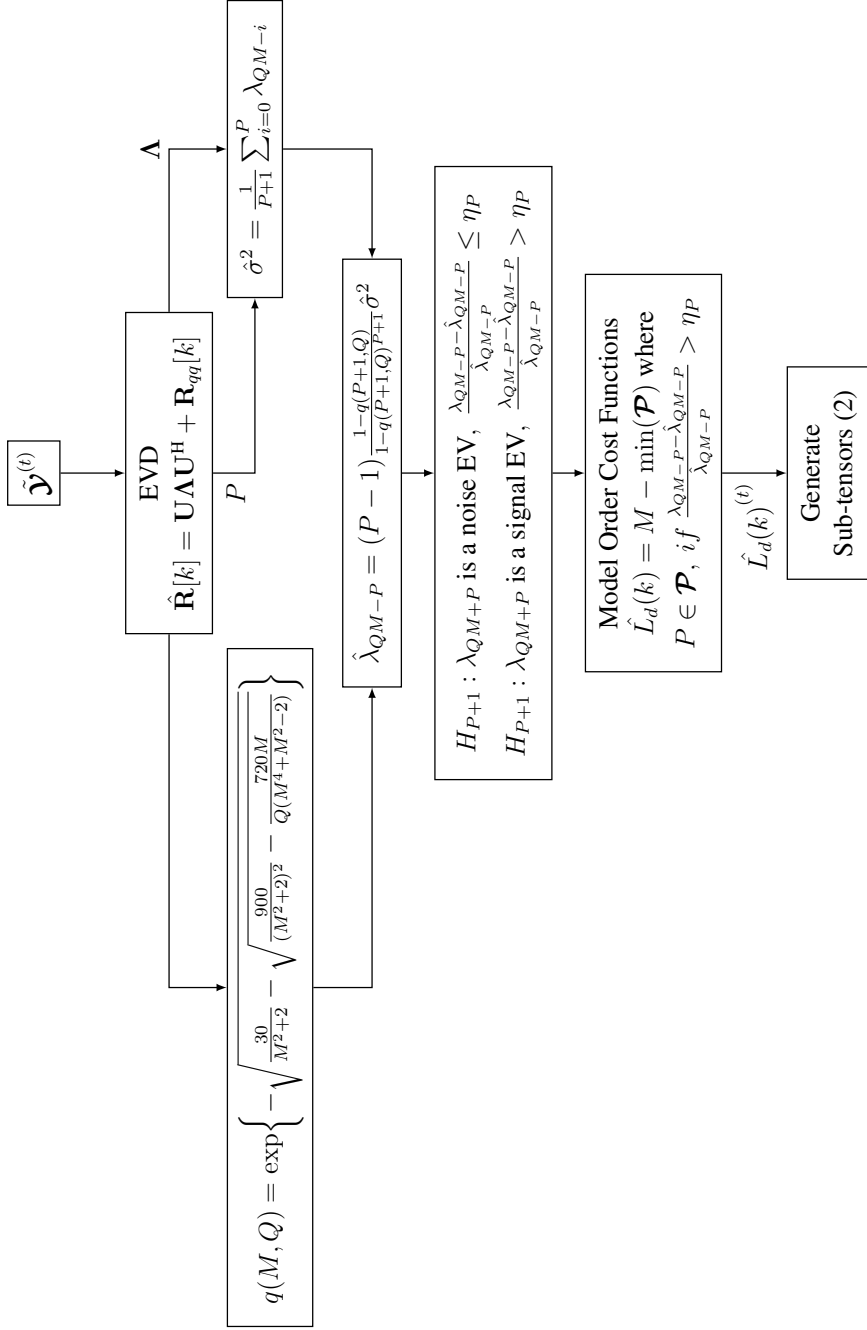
$\tilde{\mathcal{Y}}^{(t)}$

EVD
$\hat{\mathbf{R}}[k] = \mathbf{U}\mathbf{\Lambda}\mathbf{U}^{\mathrm{H}} + \mathbf{R}_{qq}[k]$

$\mathbf{\Lambda}$

$P$

$\hat{\sigma}^2 = \frac{1}{P+1}\sum_{i=0}^{P}\lambda_{QM-i}$

$q(M,Q) = \exp\left\{-\sqrt{\frac{30}{M^2+2} - \sqrt{\frac{900}{(M^2+2)^2} - \frac{720M}{Q(M^4+M^2-2)}}}\right\}$

$\hat{\lambda}_{QM-P} = (P-1)\frac{1-q(P+1,Q)}{1-q(P+1,Q)^{P+1}}\hat{\sigma}^2$

$H_{P+1}: \lambda_{QM+P}$ is a noise EV, $\frac{\lambda_{QM-P}-\hat{\lambda}_{QM-P}}{\hat{\lambda}_{QM-P}} \leq \eta_P$
$H_{P+1}: \lambda_{QM+P}$ is a signal EV, $\frac{\lambda_{QM-P}-\hat{\lambda}_{QM-P}}{\hat{\lambda}_{QM-P}} > \eta_P$

Model Order Cost Functions
$\hat{L}_d(k) = M - \min(\boldsymbol{\mathcal{P}})$ where
$P \in \boldsymbol{\mathcal{P}},\ if\ \frac{\lambda_{QM-P}-\hat{\lambda}_{QM-P}}{\hat{\lambda}_{QM-P}} > \eta_P$

$\hat{L}_d(k)^{(t)}$

Generate
Sub-tensors (2)